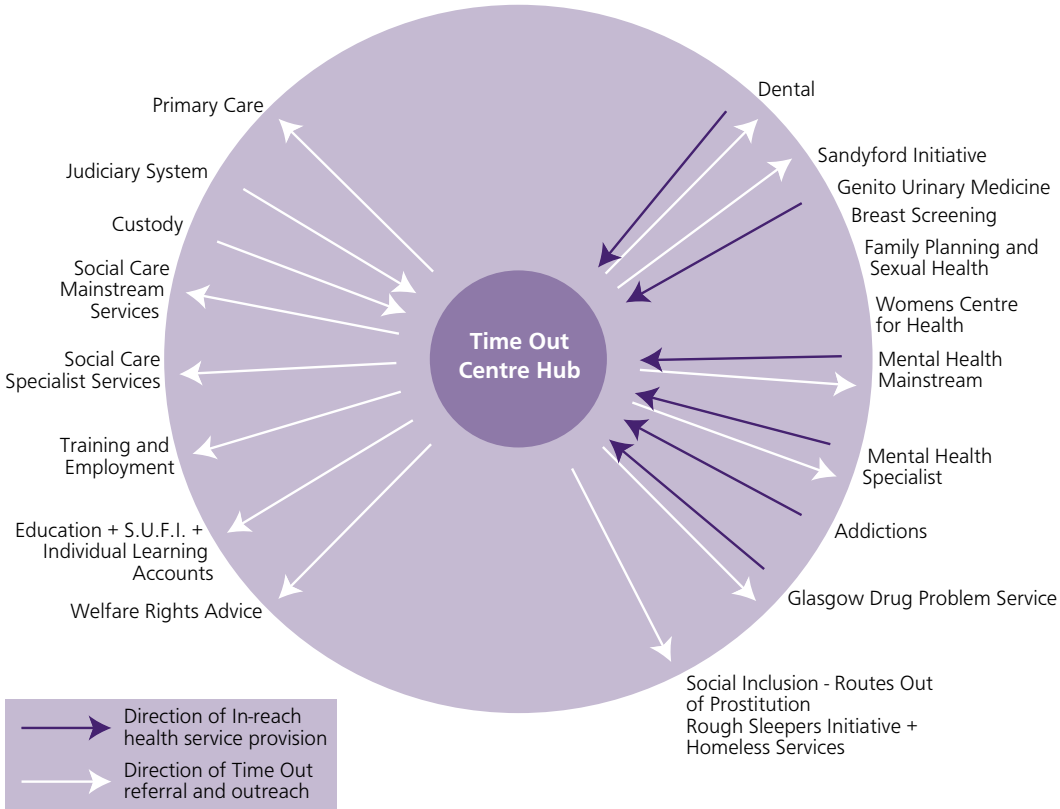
Time Out Centre Hub

Primary Care

Judiciary System

Custody

Social Care Mainstream Services

Social Care Specialist Services

Training and Employment

Education + S.U.F.I. + Individual Learning Accounts

Welfare Rights Advice

Dental

Sandyford Initiative

Genito Urinary Medicine

Breast Screening

Family Planning and Sexual Health

Womens Centre for Health

Mental Health Mainstream

Mental Health Specialist

Addictions

Glasgow Drug Problem Service

Social Inclusion - Routes Out of Prostitution
Rough Sleepers Initiative + Homeless Services

Direction of In-reach health service provision

Direction of Time Out referral and outreach